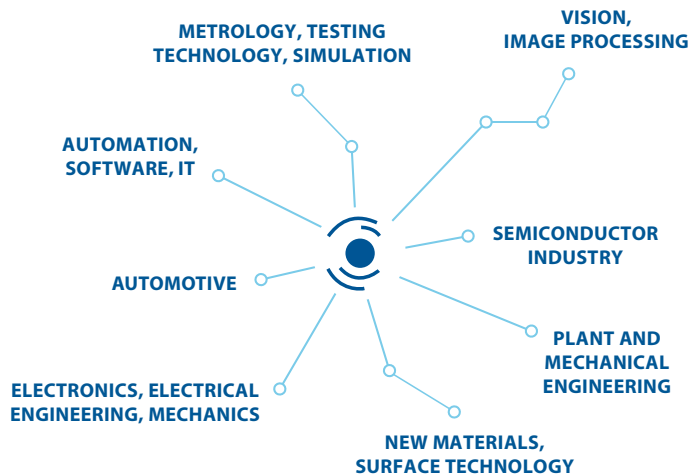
METROLOGY, TESTING TECHNOLOGY, SIMULATION

VISION, IMAGE PROCESSING

AUTOMATION, SOFTWARE, IT

SEMICONDUCTOR INDUSTRY

AUTOMOTIVE

PLANT AND MECHANICAL ENGINEERING

ELECTRONICS, ELECTRICAL ENGINEERING, MECHANICS

NEW MATERIALS, SURFACE TECHNOLOGY